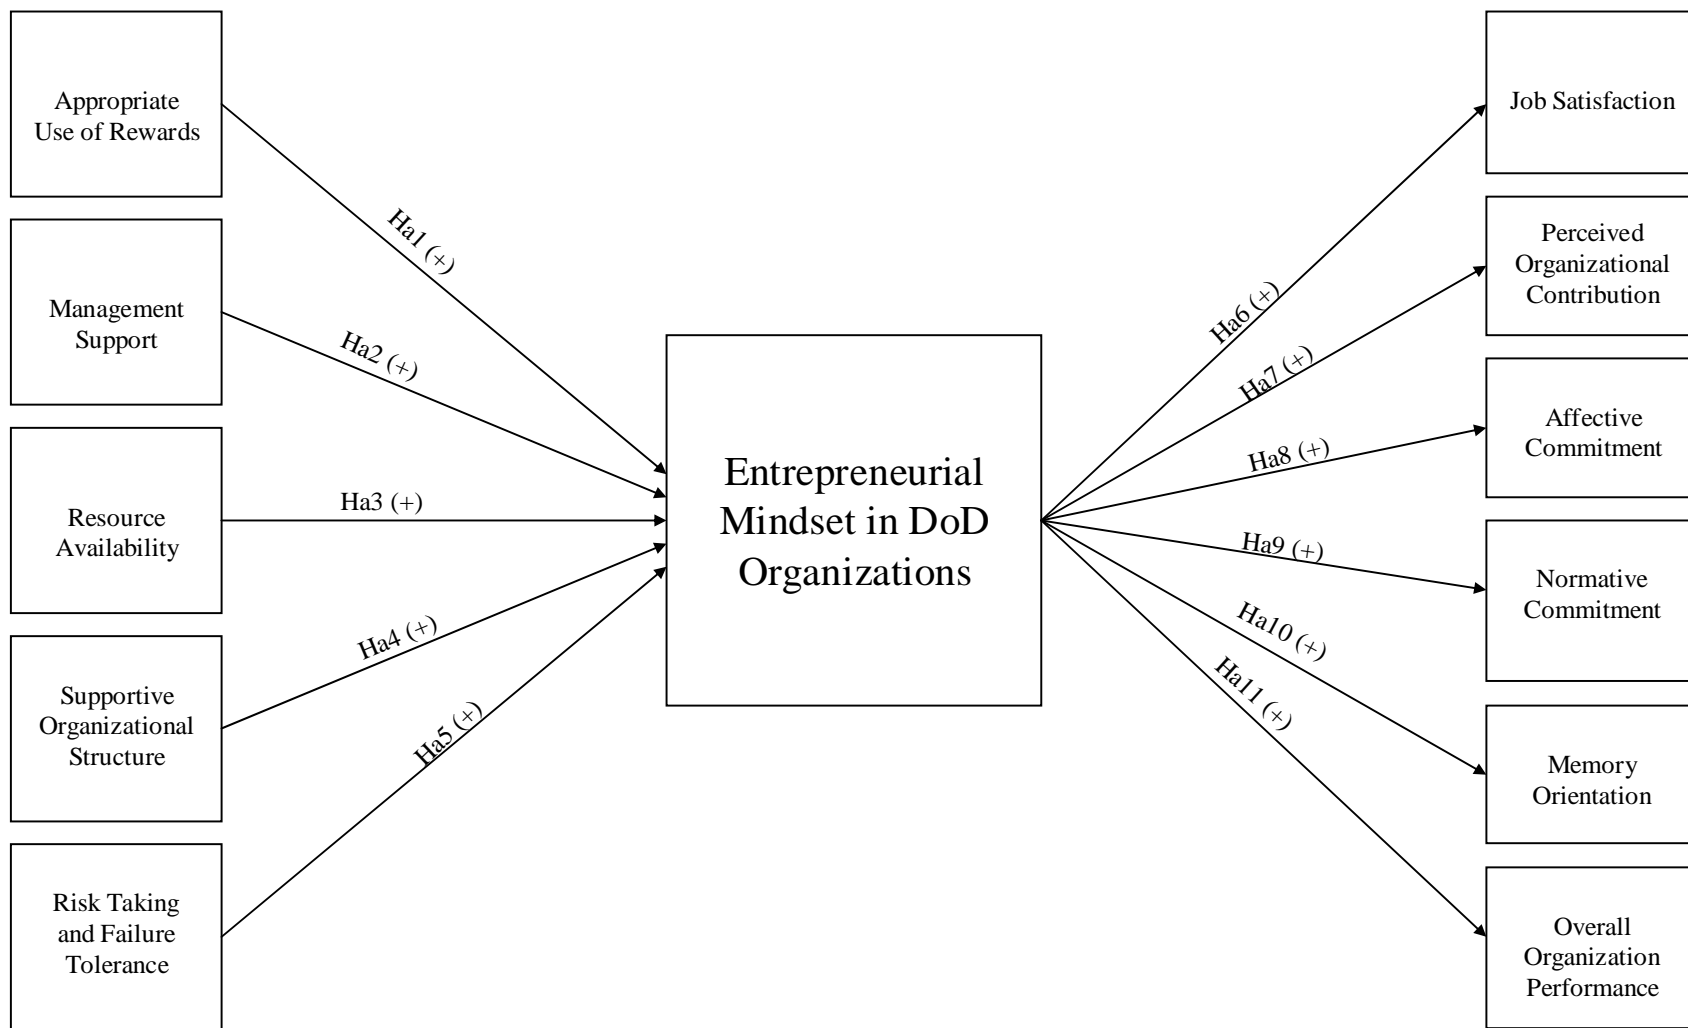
Appropriate Use of Rewards

Management Support

Resource Availability

Supportive Organizational Structure

Risk Taking and Failure Tolerance

Ha1 (+)

Ha2 (+)

Ha3 (+)

Ha4 (+)

Ha5 (+)

Entrepreneurial Mindset in DoD Organizations

Ha6 (+)

Ha7 (+)

Ha8 (+)

Ha9 (+)

Ha10 (+)

Ha11 (+)

Job Satisfaction

Perceived Organizational Contribution

Affective Commitment

Normative Commitment

Memory Orientation

Overall Organization Performance